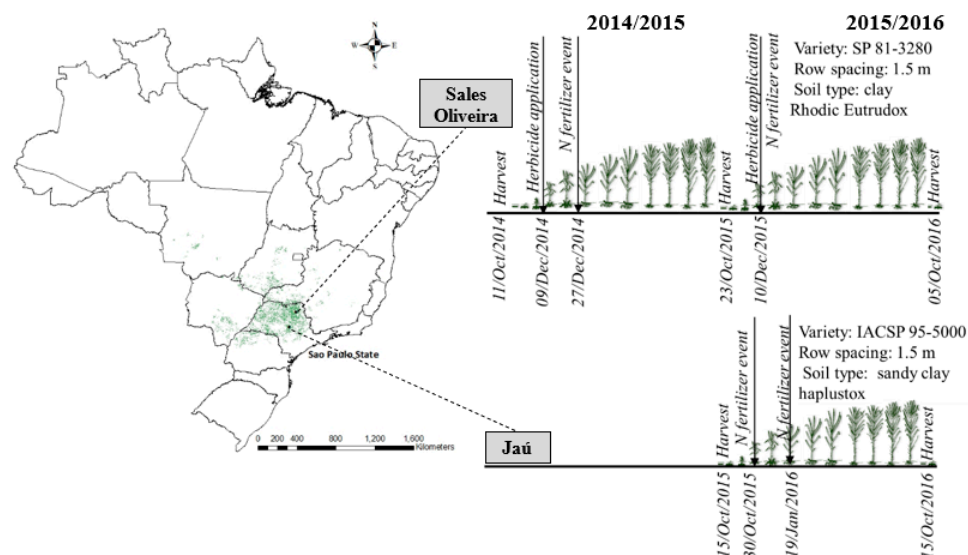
N
W E
S

Sales Oliveira

Sao Paulo State

0 200 400 800 1,200 1,600 Kilometers

Jaú

2014/2015

2015/2016

Variety: SP 81-3280
Row spacing: 1.5 m
Soil type: clay
Rhodic Eutrudox

Harvest
Herbicide application
N fertilizer event
Harvest
Herbicide application
N fertilizer event
Harvest

11/Oct/2014
09/Dec/2014
27/Dec/2014
23/Oct/2015
10/Dec/2015
05/Oct/2016

Variety: IACSP 95-5000
Row spacing: 1.5 m
Soil type: sandy clay haplustox

Harvest
N fertilizer event
N fertilizer event
Harvest

15/Oct/2015
30/Oct/2015
19/Jan/2016
15/Oct/2016